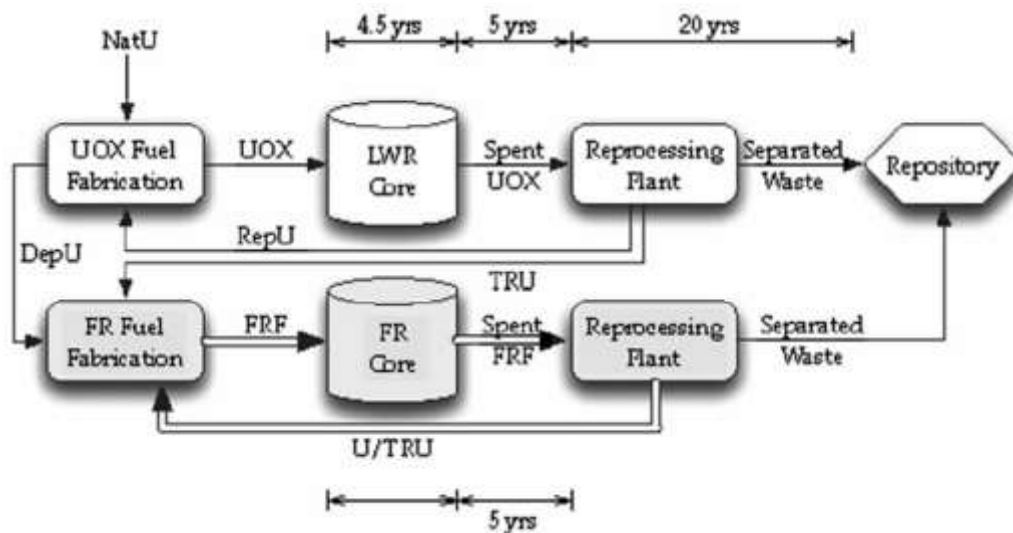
NatU

4.5 yrs
5 yrs
20 yrs

UOX Fuel Fabrication
UOX
LWR Core
Spent UOX
Reprocessing Plant
Separated Waste
Repository

RepU
DepU
TRU

FR Fuel Fabrication
FRF
FR Core
Spent FRF
Reprocessing Plant
Separated Waste

U/TRU

5 yrs